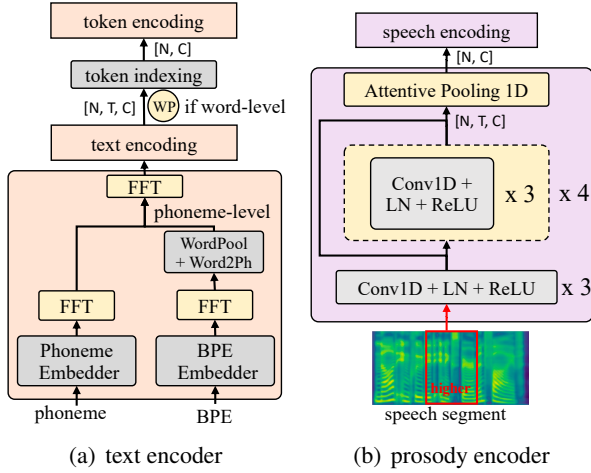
token encoding

[N, C]

token indexing

[N, T, C]

WP

if word-level

text encoding

FFT

phoneme-level

WordPool + Word2Ph

FFT

FFT

Phoneme Embedder

BPE Embedder

phoneme

BPE

(a) text encoder

speech encoding

[N, C]

Attentive Pooling 1D

[N, T, C]

Conv1D + LN + ReLU

x 3

x 4

Conv1D + LN + ReLU

x 3

higher

speech segment

(b) prosody encoder